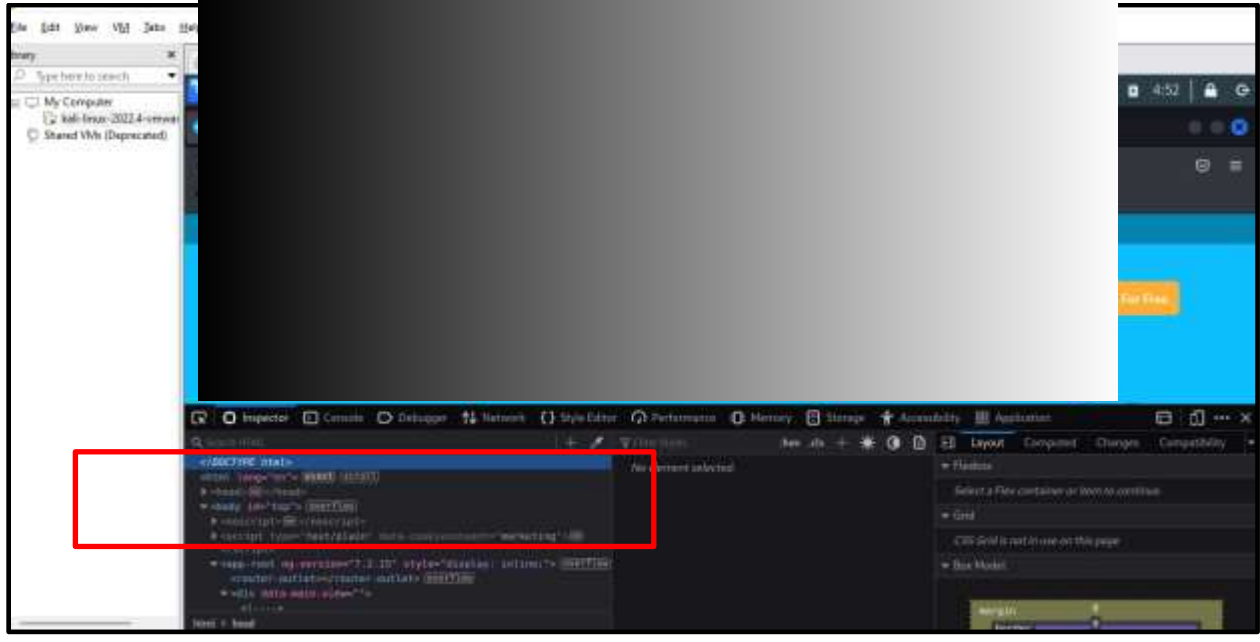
File Edit View VM Tabs Help
Library
Type here to search
My Computer
kali-linux-2022.4-vmwar
Shared VMs (Deprecated)
4:52
For Free
Inspector Console Debugger Network Style Editor Performance Memory Storage Accessibility Application
Search HTML
Filter Styles
:hov .cls
Layout Computed Changes Compatibility
<!DOCTYPE html>
<html lang="en"> event scroll
<head> </head>
<body id="top"> overflow
<noscript> </noscript>
<script type="text/plain" data-cookieconsent="marketing">
</script>
<app-root ng-version="7.2.15" style="display: inline;"> overflow
<router-outlet></router-outlet> overflow
<div data-main-slide="">
No element selected
Flexbox
Select a Flex container or item to continue.
Grid
CSS Grid is not in use on this page
Box Model
margin
border
html > head